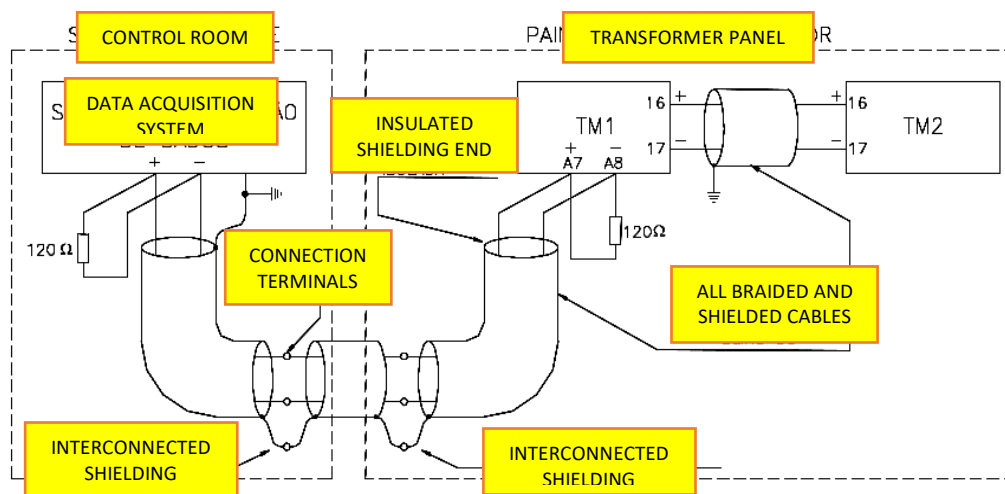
CONTROL ROOM

TRANSFORMER PANEL

DATA ACQUISITION SYSTEM

+ −

120 Ω

INSULATED SHIELDING END

TM1

+ −
A7 A8

16 +
17 −

120Ω

+ 16
− 17

TM2

CONNECTION TERMINALS

ALL BRAIDED AND SHIELDED CABLES

INTERCONNECTED SHIELDING

INTERCONNECTED SHIELDING